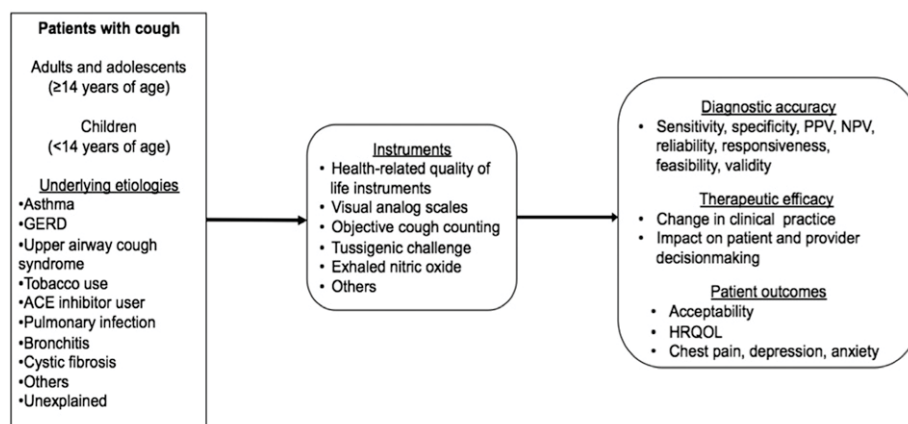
Patients with cough

Adults and adolescents (≥14 years of age)

Children (<14 years of age)

Underlying etiologies
•Asthma
•GERD
•Upper airway cough syndrome
•Tobacco use
•ACE inhibitor user
•Pulmonary infection
•Bronchitis
•Cystic fibrosis
•Others
•Unexplained

Instruments
• Health-related quality of life instruments
• Visual analog scales
• Objective cough counting
• Tussigenic challenge
• Exhaled nitric oxide
• Others

Diagnostic accuracy
• Sensitivity, specificity, PPV, NPV, reliability, responsiveness, feasibility, validity

Therapeutic efficacy
• Change in clinical practice
• Impact on patient and provider decisionmaking

Patient outcomes
• Acceptability
• HRQOL
• Chest pain, depression, anxiety